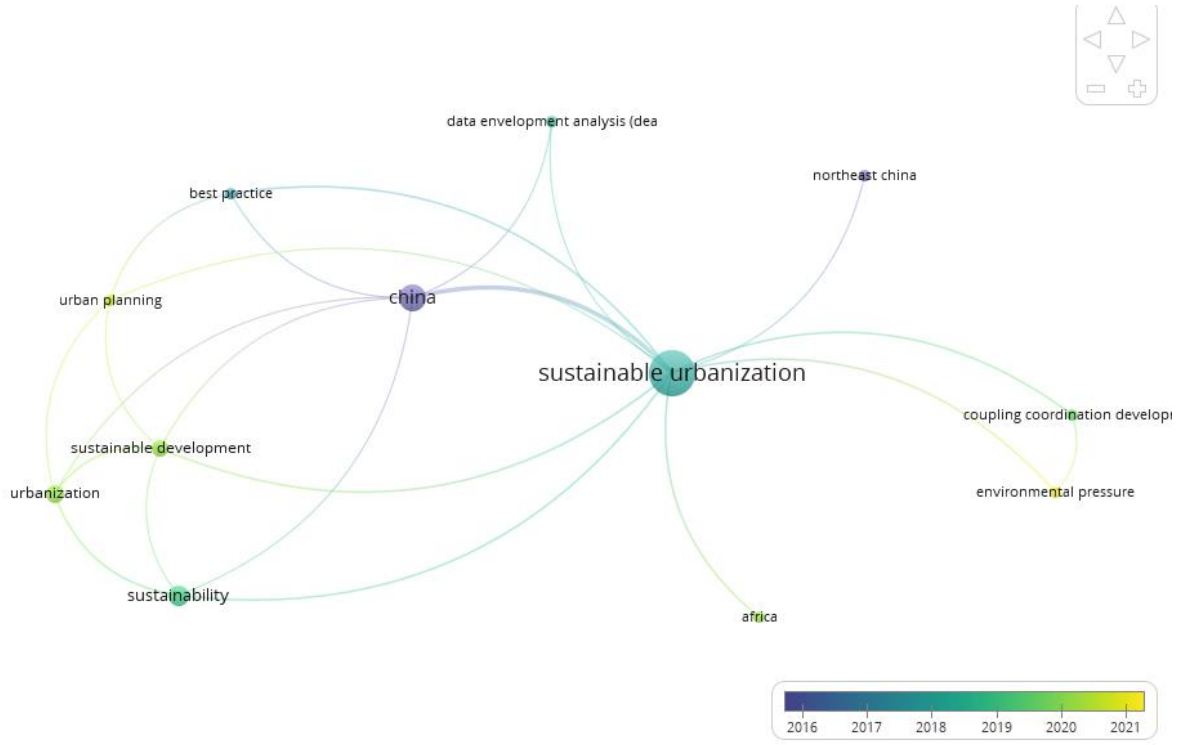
data envelopment analysis (dea

northeast china

best practice

urban planning

china

sustainable urbanization

coupling coordination develop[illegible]

sustainable development

urbanization

environmental pressure

sustainability

africa

2016 2017 2018 2019 2020 2021